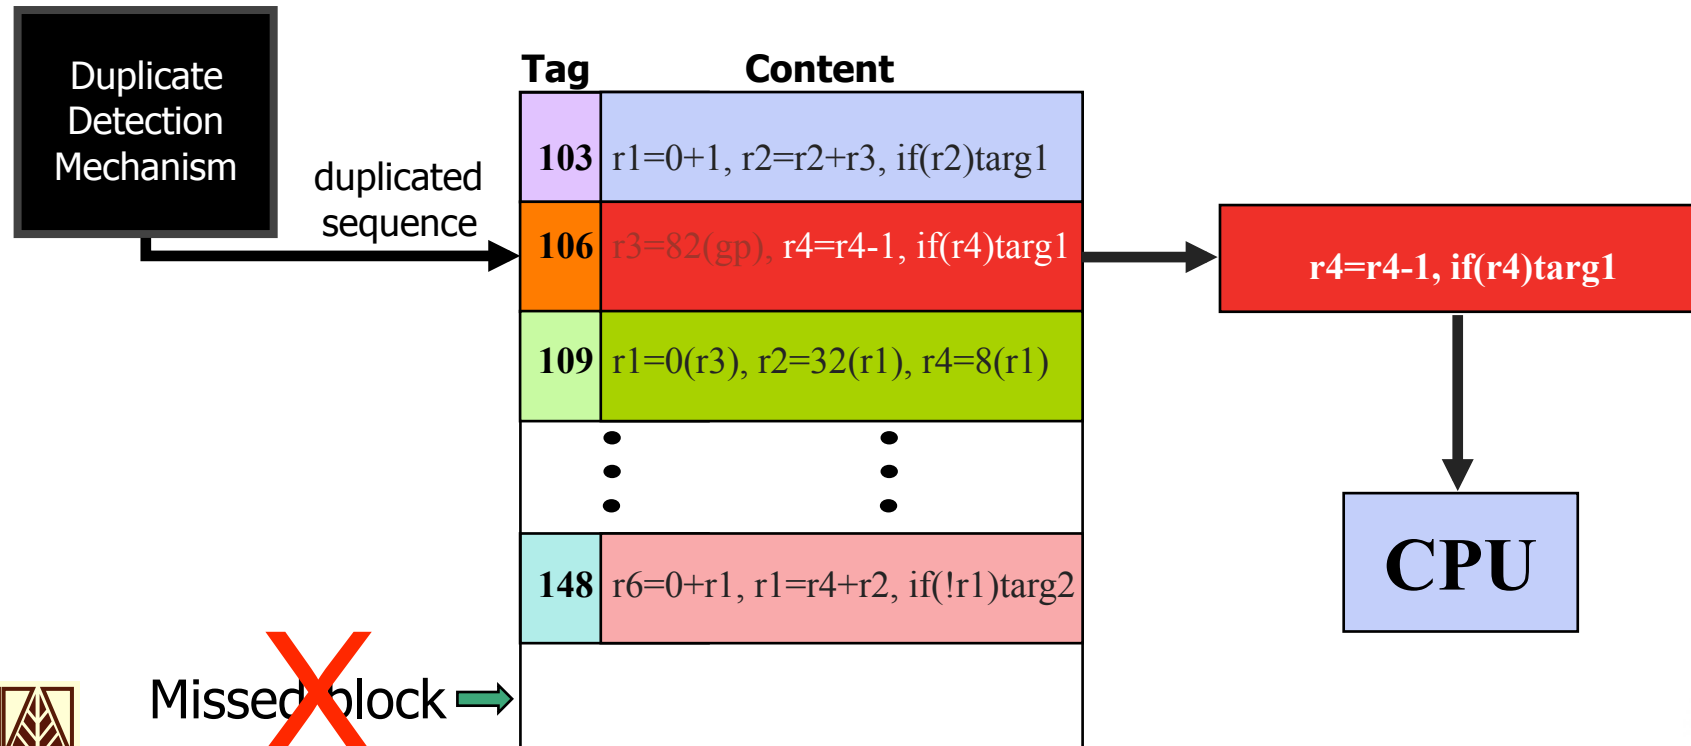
Duplicate Detection Mechanism

duplicated sequence

| Tag | Content |
|---|---|
| 103 | r1=0+1, r2=r2+r3, if(r2)targ1 |
| 106 | r3=82(gp), r4=r4-1, if(r4)targ1 |
| 109 | r1=0(r3), r2=32(r1), r4=8(r1) |
| ⋮ | ⋮ |
| 148 | r6=0+r1, r1=r4+r2, if(!r1)targ2 |
| | |

r4=r4-1, if(r4)targ1

CPU

Missed block